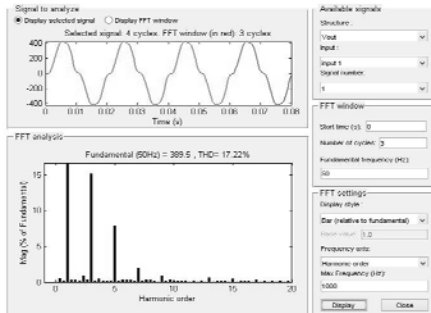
Signal to analyze
Display selected signal
Display FFT window
Selected signal: 4 cycles. FFT window (in red): 3 cycles
400
200
0
-200
-400
0
0.01
0.02
0.03
0.04
0.05
0.06
0.07
0.08
Time (s)

FFT analysis
Fundamental (60Hz) = 389.5 , THD= 17.22%
15
10
5
0
Mag (% of Fundamental)
0
5
10
15
20
Harmonic order

Available signals
Structure :
Vout
Input :
input 1
Signal number:
1

FFT window
Start time (s): 0
Number of cycles: 3
Fundamental frequency (Hz):
60

FFT settings
Display style :
Bar (relative to fundamental)
Base value: 1.0
Frequency axis:
Harmonic order
Max Frequency (Hz):
1000
Display
Close